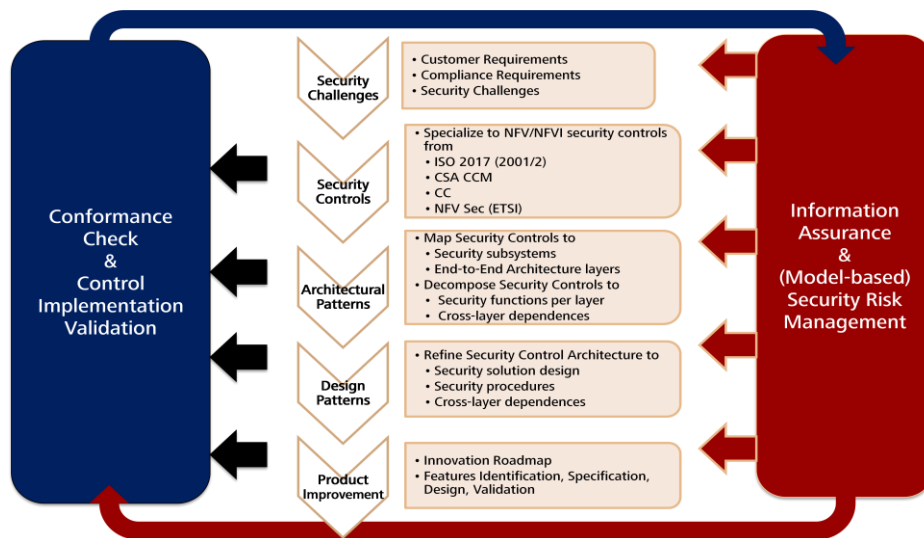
Conformance Check & Control Implementation Validation

Security Challenges

• Customer Requirements
• Compliance Requirements
• Security Challenges

Security Controls

• Specialize to NFV/NFVI security controls from
  • ISO 2017 (2001/2)
  • CSA CCM
  • CC
  • NFV Sec (ETSI)

Architectural Patterns

• Map Security Controls to
  • Security subsystems
  • End-to-End Architecture layers
• Decompose Security Controls to
  • Security functions per layer
  • Cross-layer dependences

Design Patterns

• Refine Security Control Architecture to
  • Security solution design
  • Security procedures
  • Cross-layer dependences

Product Improvement

• Innovation Roadmap
• Features Identification, Specification, Design, Validation

Information Assurance & (Model-based) Security Risk Management